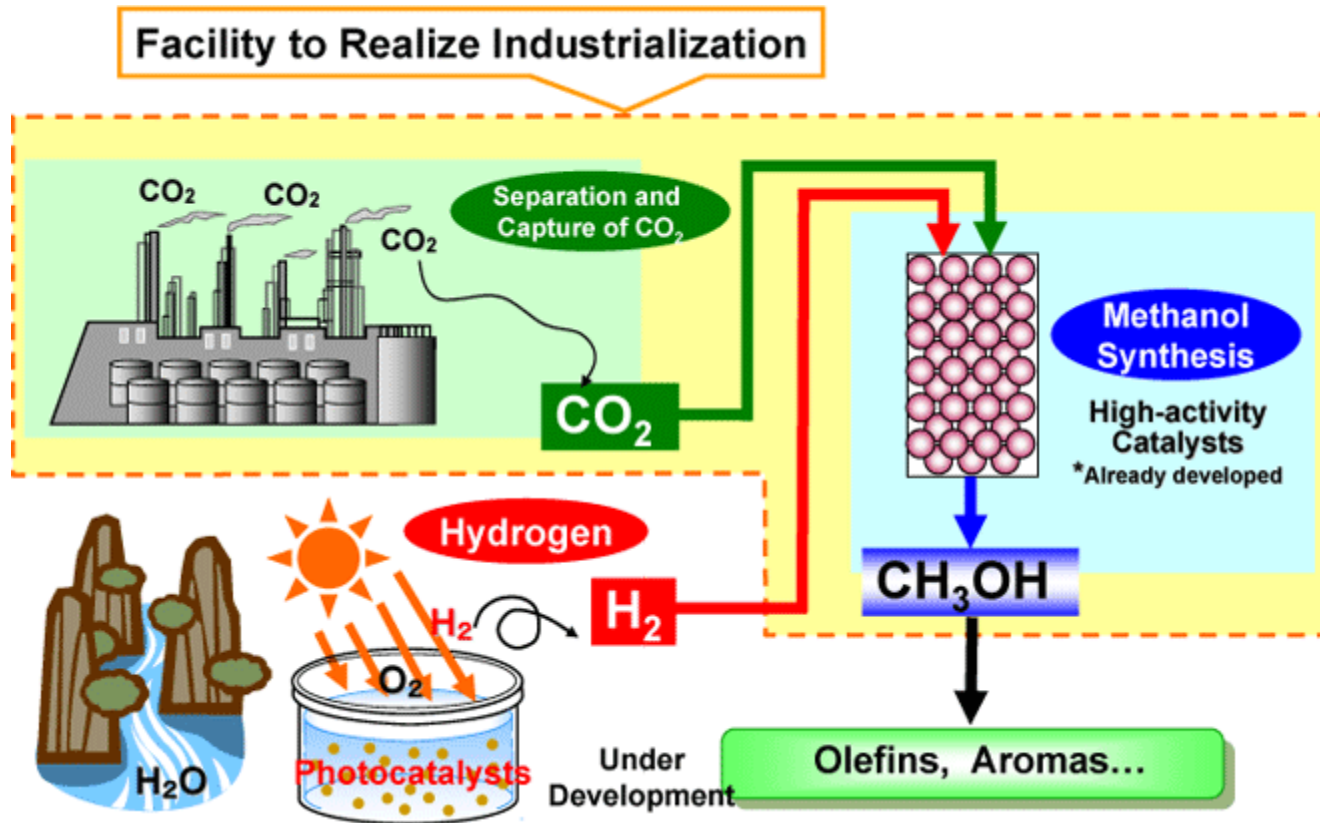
Facility to Realize Industrialization

$CO_2$ $CO_2$ $CO_2$

Separation and Capture of $CO_2$

$CO_2$

Methanol Synthesis

High-activity Catalysts
*Already developed

Hydrogen

$H_2$

$H_2$

$O_2$

$H_2O$

Photocatalysts

$CH_3OH$

Under Development

Olefins, Aromas…